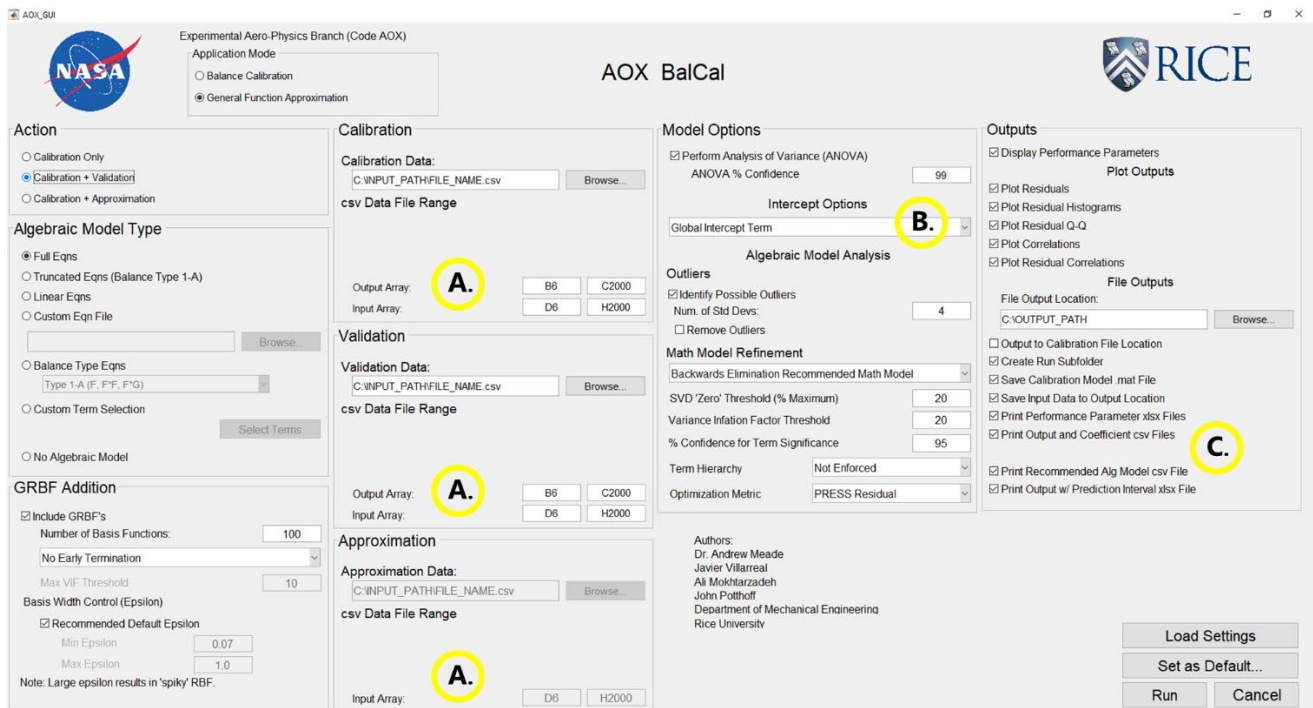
AOX_GUI

Experimental Aero-Physics Branch (Code AOX)
Application Mode
○ Balance Calibration
◉ General Function Approximation

AOX BalCal

RICE

Action
○ Calibration Only
◉ Calibration + Validation
○ Calibration + Approximation

Algebraic Model Type
◉ Full Eqns
○ Truncated Eqns (Balance Type 1-A)
○ Linear Eqns
○ Custom Eqn File
Browse...
○ Balance Type Eqns
Type 1-A (F, F*F, F*G)
○ Custom Term Selection
Select Terms
○ No Algebraic Model

GRBF Addition
☑ Include GRBF's
Number of Basis Functions: 100
No Early Termination
Max VIF Threshold 10
Basis Width Control (Epsilon)
☑ Recommended Default Epsilon
Min Epsilon 0.07
Max Epsilon 1.0
Note: Large epsilon results in 'spiky' RBF.

Calibration
Calibration Data:
C:\INPUT_PATH\FILE_NAME.csv Browse...
csv Data File Range
A.
Output Array: B6 C2000
Input Array: D6 H2000

Validation
Validation Data:
C:\INPUT_PATH\FILE_NAME.csv Browse...
csv Data File Range
A.
Output Array: B6 C2000
Input Array: D6 H2000

Approximation
Approximation Data:
C:\INPUT_PATH\FILE_NAME.csv Browse...
csv Data File Range
A.
Input Array: D6 H2000

Model Options
☑ Perform Analysis of Variance (ANOVA)
ANOVA % Confidence 99
Intercept Options
B.
Global Intercept Term
Algebraic Model Analysis
Outliers
☑ Identify Possible Outliers
Num. of Std Devs: 4
☐ Remove Outliers
Math Model Refinement
Backwards Elimination Recommended Math Model
SVD 'Zero' Threshold (% Maximum) 20
Variance Infation Factor Threshold 20
% Confidence for Term Significance 95
Term Hierarchy Not Enforced
Optimization Metric PRESS Residual

Authors:
Dr. Andrew Meade
Javier Villarreal
Ali Mokhtarzadeh
John Potthoff
Department of Mechanical Engineering
Rice University

Outputs
☑ Display Performance Parameters
Plot Outputs
☑ Plot Residuals
☑ Plot Residual Histograms
☑ Plot Residual Q-Q
☑ Plot Correlations
☑ Plot Residual Correlations
File Outputs
File Output Location:
C:\OUTPUT_PATH Browse...
☐ Output to Calibration File Location
☑ Create Run Subfolder
☑ Save Calibration Model .mat File
☑ Save Input Data to Output Location
☑ Print Performance Parameter xlsx Files
☑ Print Output and Coefficient csv Files
C.
☑ Print Recommended Alg Model csv File
☑ Print Output w/ Prediction Interval xlsx File

Load Settings
Set as Default...
Run Cancel